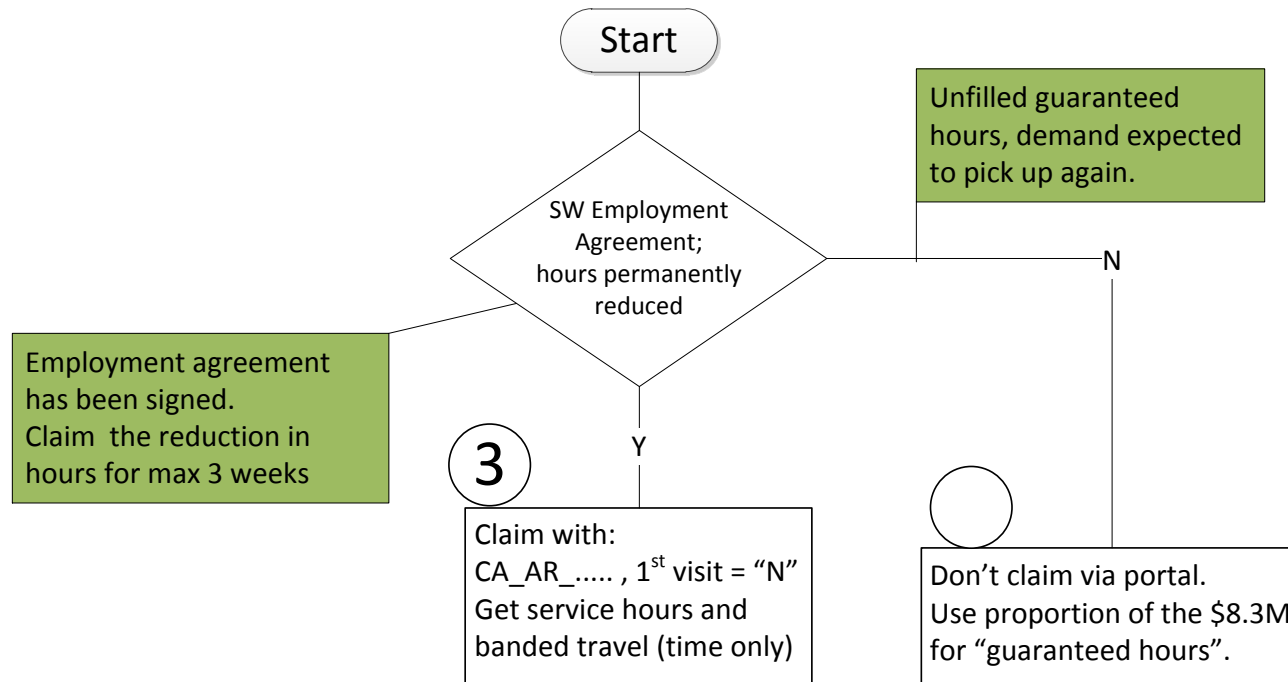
Start

Unfilled guaranteed hours, demand expected to pick up again.

SW Employment Agreement; hours permanently reduced

N

Employment agreement has been signed. Claim the reduction in hours for max 3 weeks

Y

3

Claim with:
CA_AR_..... , $1^{st}$ visit = "N"
Get service hours and banded travel (time only)

Don't claim via portal.
Use proportion of the \$8.3M for "guaranteed hours".